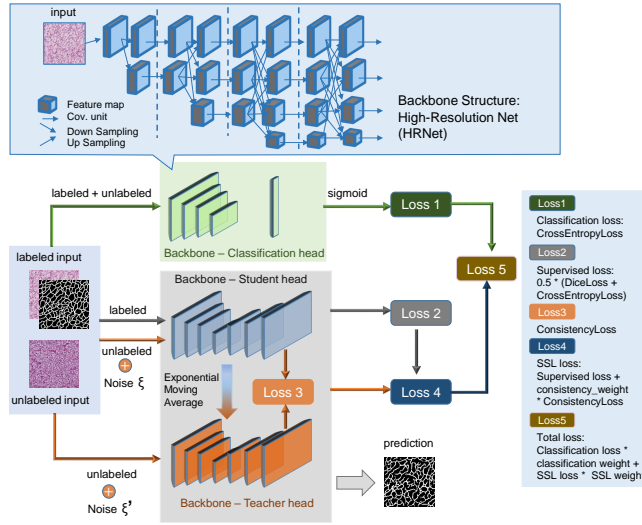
input

Feature map
Cov. unit
Down Sampling
Up Sampling

Backbone Structure: High-Resolution Net (HRNet)

labeled + unlabeled

sigmoid

Loss 1

Backbone – Classification head

labeled input

labeled

unlabeled

Noise ξ

unlabeled input

Backbone – Student head

Loss 2

Loss 5

Exponential Moving Average

Loss 3

Loss 4

unlabeled

Noise ξ'

Backbone – Teacher head

prediction

Loss1
Classification loss: CrossEntropyLoss

Loss2
Supervised loss: 0.5 * (DiceLoss + CrossEntropyLoss)

Loss3
ConsistencyLoss

Loss4
SSL loss: Supervised loss + consistency_weight * ConsistencyLoss

Loss5
Total loss: Classification loss * classification weight + SSL loss * SSL weigh